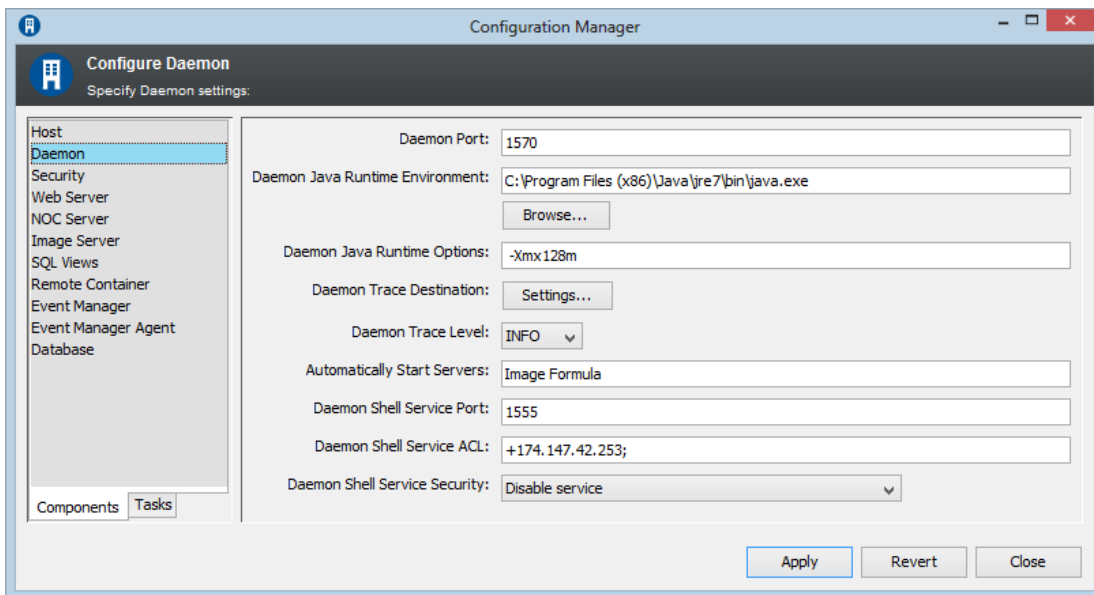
Configuration Manager

Configure Daemon
Specify Daemon settings:

Host
Daemon
Security
Web Server
NOC Server
Image Server
SQL Views
Remote Container
Event Manager
Event Manager Agent
Database

Components
Tasks

Daemon Port: 1570
Daemon Java Runtime Environment: C:\Program Files (x86)\Java\jre7\bin\java.exe
Browse...
Daemon Java Runtime Options: -Xmx128m
Daemon Trace Destination: Settings...
Daemon Trace Level: INFO
Automatically Start Servers: Image Formula
Daemon Shell Service Port: 1555
Daemon Shell Service ACL: +174.147.42.253;
Daemon Shell Service Security: Disable service

Apply
Revert
Close